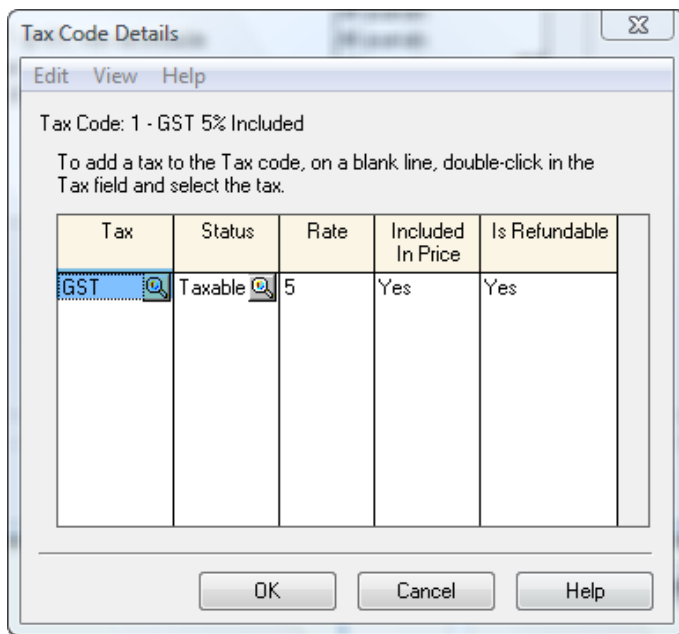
Tax Code Details

Edit View Help

Tax Code: 1 - GST 5% Included

To add a tax to the Tax code, on a blank line, double-click in the Tax field and select the tax.

| Tax | Status | Rate | Included In Price | Is Refundable |
|---|---|---|---|---|
| GST | Taxable | 5 | Yes | Yes |

OK Cancel Help